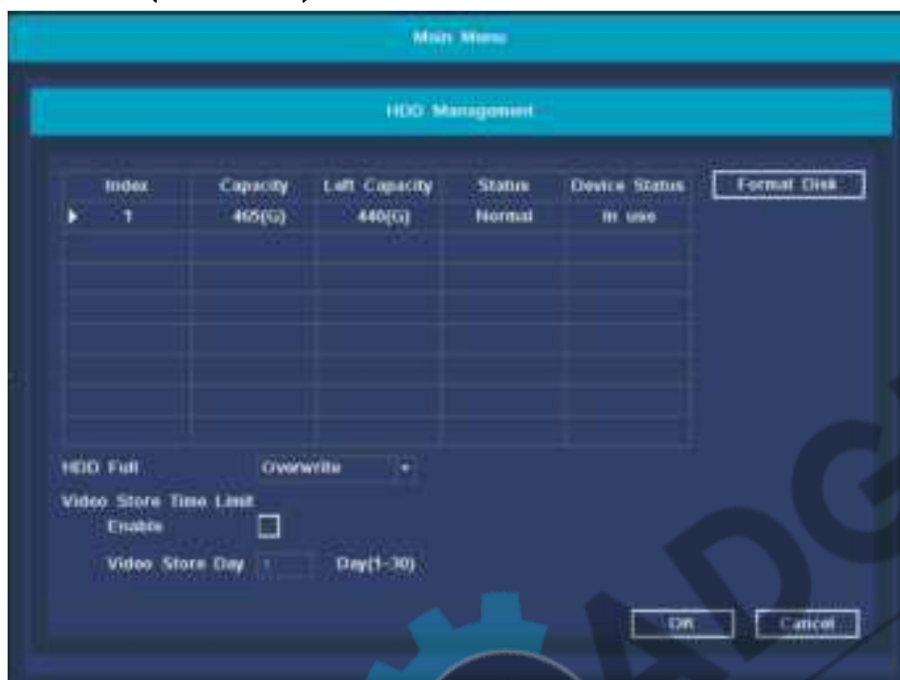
Main Menu

HDD Management

| Index | Capacity | Left Capacity | Status | Device Status |
|---|---|---|---|---|
| 1 | 465(G) | 440(G) | Normal | In use |

Format Disk

HDD Full Overwrite

Video Store Time Limit

Enable

Video Store Day 1 Day(1-30)

OK Cancel